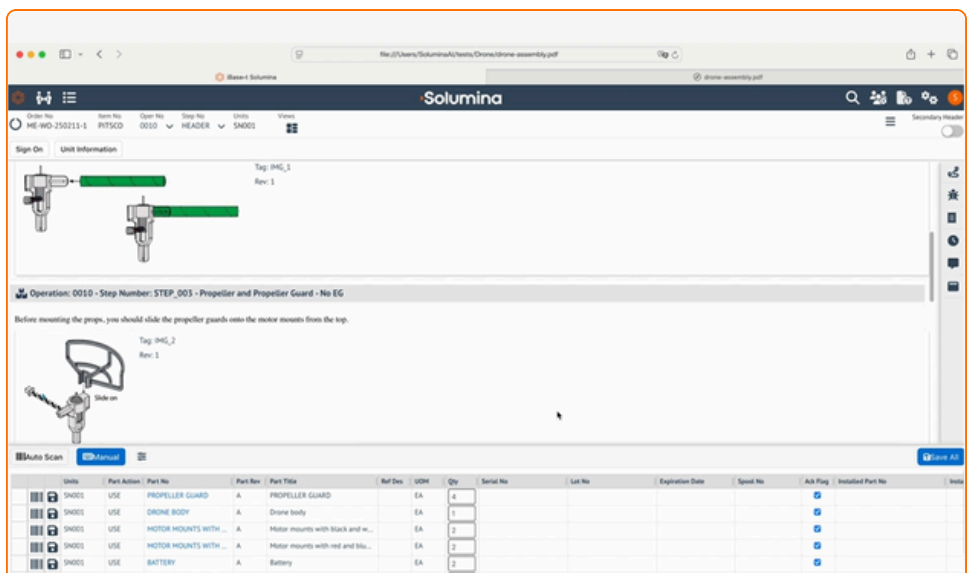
file:///Users/SoluminaAI/tests/Drone/drone-assembly.pdf

iBase-t Solumina

drone-assembly.pdf

Solumina

S

Order No
ME-WO-250211-1

Item No
PITSCO

Oper No
0010

Step No
HEADER

Units
SN001

Views

Secondary Header

Sign On

Unit Information

Tag: IMG_1
Rev: 1

Operation: 0010 - Step Number: STEP_003 - Propeller and Propeller Guard - No EG

Before mounting the props, you should slide the propeller guards onto the motor mounts from the top.

Tag: IMG_2
Rev: 1

Slide on

Auto Scan

Manual

Save All

| | Units | Part Action | Part No | Part Rev | Part Title | Ref Des | UOM | Qty | Serial No | Lot No | Expiration Date | Spool No | Ack Flag | Installed Part No | Insta |
|---|---|---|---|---|---|---|---|---|---|---|---|---|---|---|---|
| | SN001 | USE | PROPELLER GUARD | A | PROPELLER GUARD | | EA | 4 | | | | | | | |
| | SN001 | USE | DRONE BODY | A | Drone body | | EA | 1 | | | | | | | |
| | SN001 | USE | MOTOR MOUNTS WITH ... | A | Motor mounts with black and w... | | EA | 2 | | | | | | | |
| | SN001 | USE | MOTOR MOUNTS WITH ... | A | Motor mounts with red and blu... | | EA | 2 | | | | | | | |
| | SN001 | USE | BATTERY | A | Battery | | EA | 2 | | | | | | | |